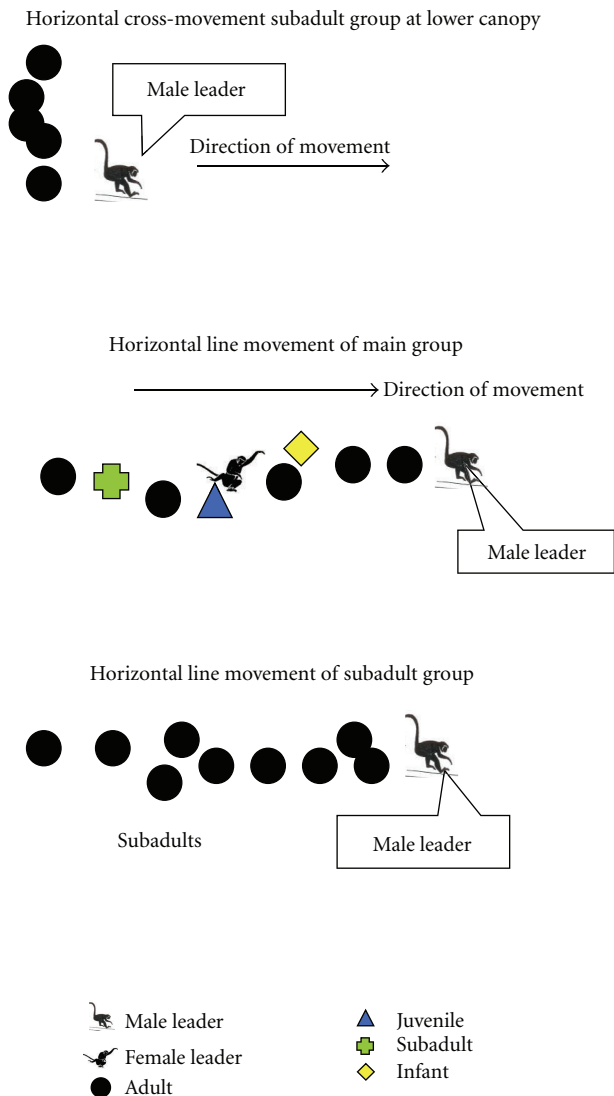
Horizontal cross-movement subadult group at lower canopy

Male leader

Direction of movement

Horizontal line movement of main group

Direction of movement

Male leader

Horizontal line movement of subadult group

Subadults

Male leader

Male leader
Female leader
Adult

Juvenile
Subadult
Infant